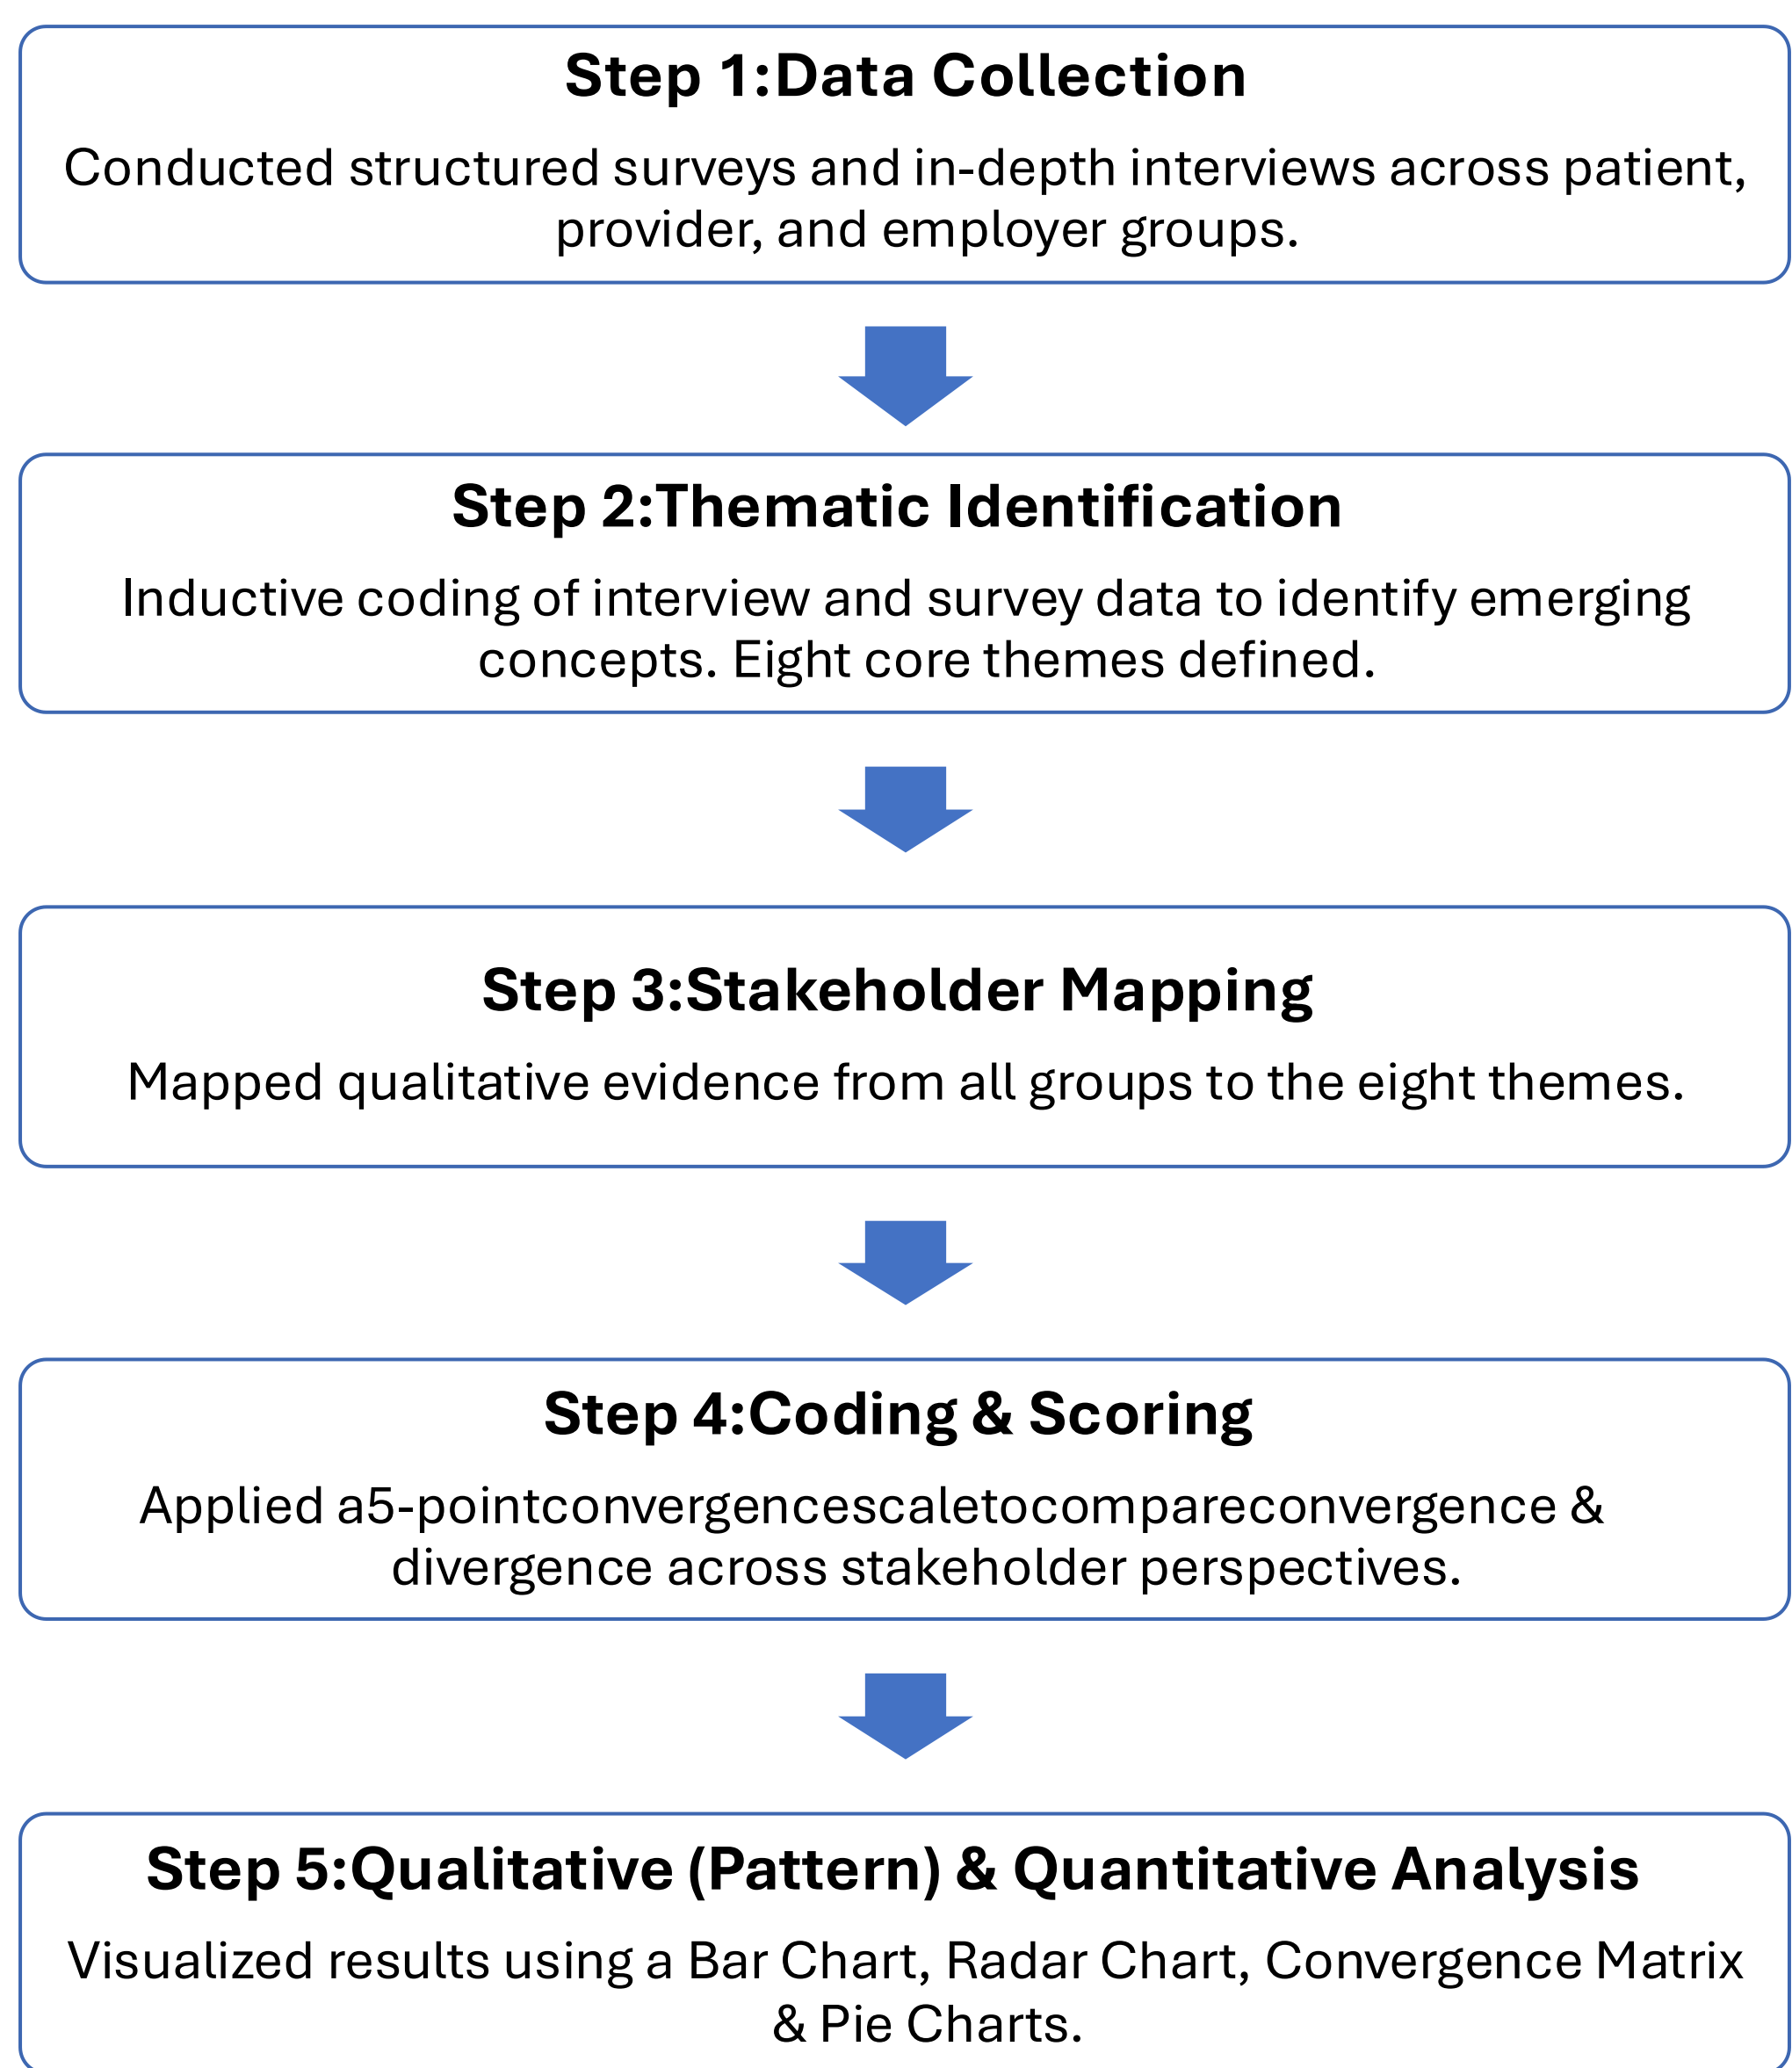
Step 1:Data Collection

Conducted structured surveys and in-depth interviews across patient, provider, and employer groups.

Step 2:Thematic Identification

Inductive coding of interview and survey data to identify emerging concepts. Eight core themes defined.

Step 3:Stakeholder Mapping

Mapped qualitative evidence from all groups to the eight themes.

Step 4:Coding & Scoring

Applied a5-pointconvergencescaletocompareconvergence & divergence across stakeholder perspectives.

Step 5:Qualitative (Pattern) & Quantitative Analysis

Visualized results using a Bar Chart, Radar Chart, Convergence Matrix & Pie Charts.